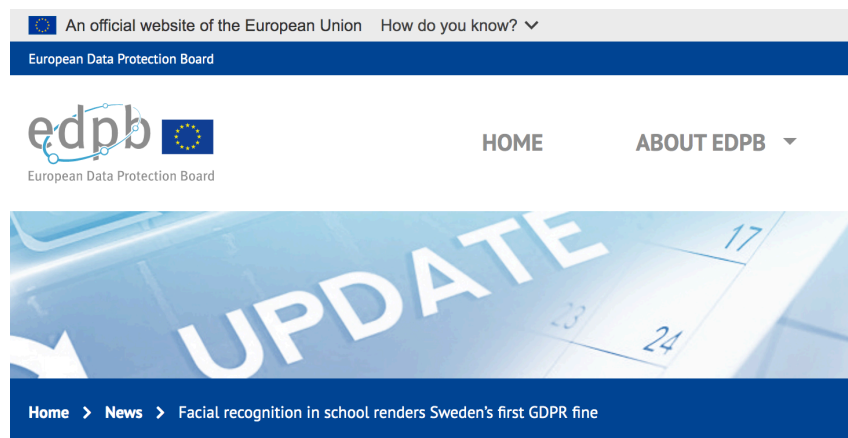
An official website of the European Union How do you know?

European Data Protection Board

edpb

European Data Protection Board

HOME ABOUT EDPB

UPDATE

17

23

24

Home > News > Facial recognition in school renders Sweden's first GDPR fine